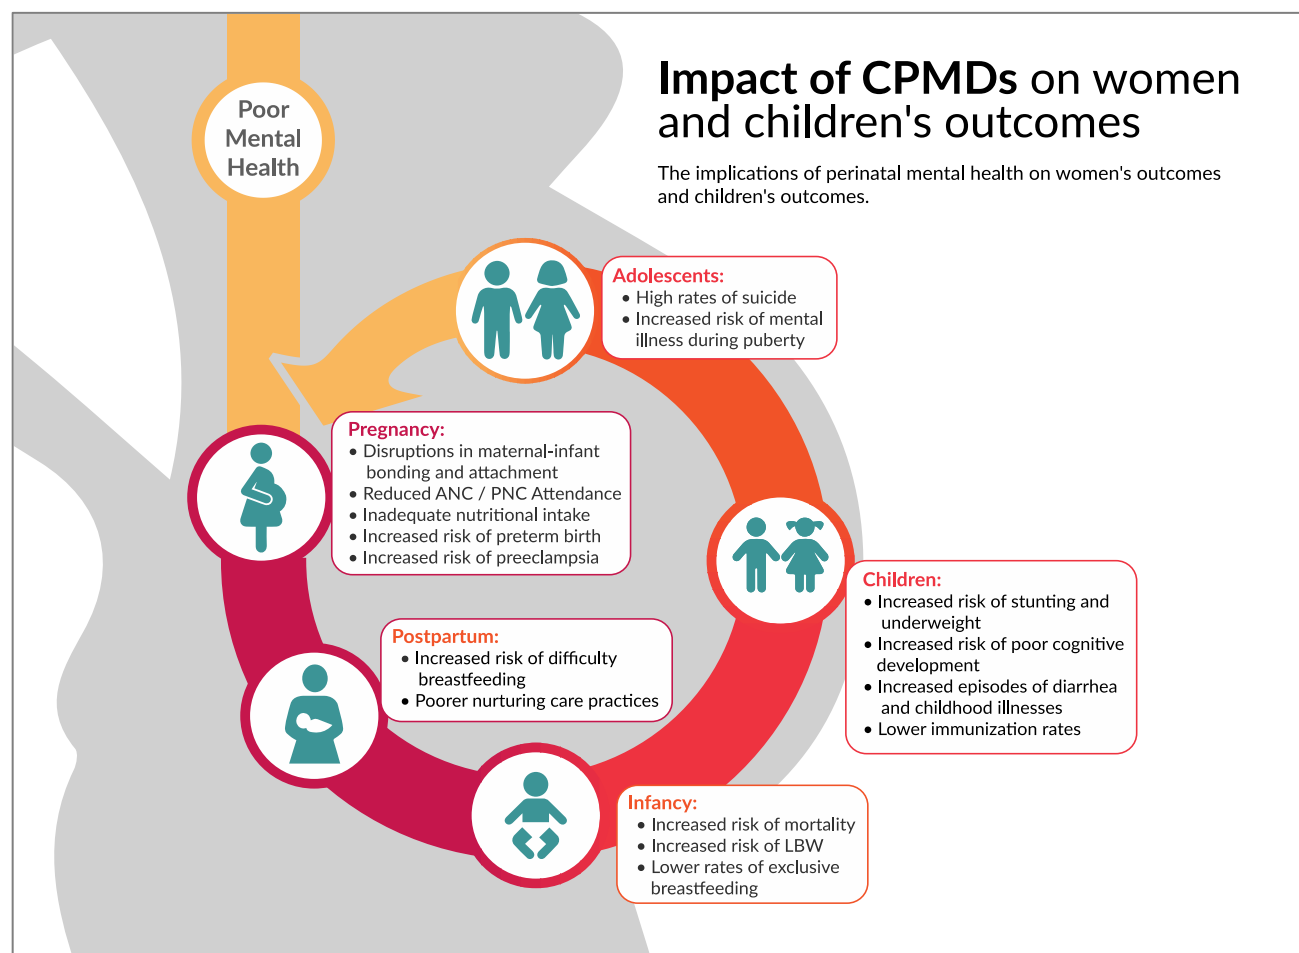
Poor Mental Health

Impact of CPMDs on women and children's outcomes

The implications of perinatal mental health on women's outcomes and children's outcomes.

Adolescents:
• High rates of suicide
• Increased risk of mental illness during puberty

Pregnancy:
• Disruptions in maternal-infant bonding and attachment
• Reduced ANC / PNC Attendance
• Inadequate nutritional intake
• Increased risk of preterm birth
• Increased risk of preeclampsia

Children:
• Increased risk of stunting and underweight
• Increased risk of poor cognitive development
• Increased episodes of diarrhea and childhood illnesses
• Lower immunization rates

Postpartum:
• Increased risk of difficulty breastfeeding
• Poorer nurturing care practices

Infancy:
• Increased risk of mortality
• Increased risk of LBW
• Lower rates of exclusive breastfeeding